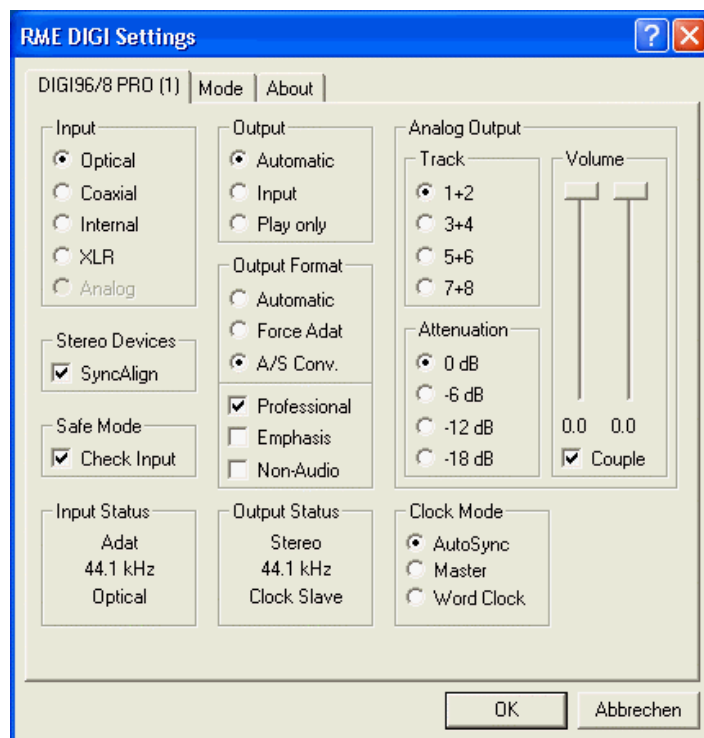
RME DIGI Settings

?

DIGI96/8 PRO (1)

Mode

About

Input

Optical

Coaxial

Internal

XLR

Analog

Output

Automatic

Input

Play only

Analog Output

Track

1+2

3+4

5+6

7+8

Volume

Output Format

Automatic

Force Adat

A/S Conv.

Stereo Devices

SyncAlign

Attenuation

0 dB

-6 dB

-12 dB

-18 dB

Professional

Emphasis

Non-Audio

Safe Mode

Check Input

0.0 0.0

Couple

Input Status

Adat

44.1 kHz

Optical

Output Status

Stereo

44.1 kHz

Clock Slave

Clock Mode

AutoSync

Master

Word Clock

OK

Abbrechen